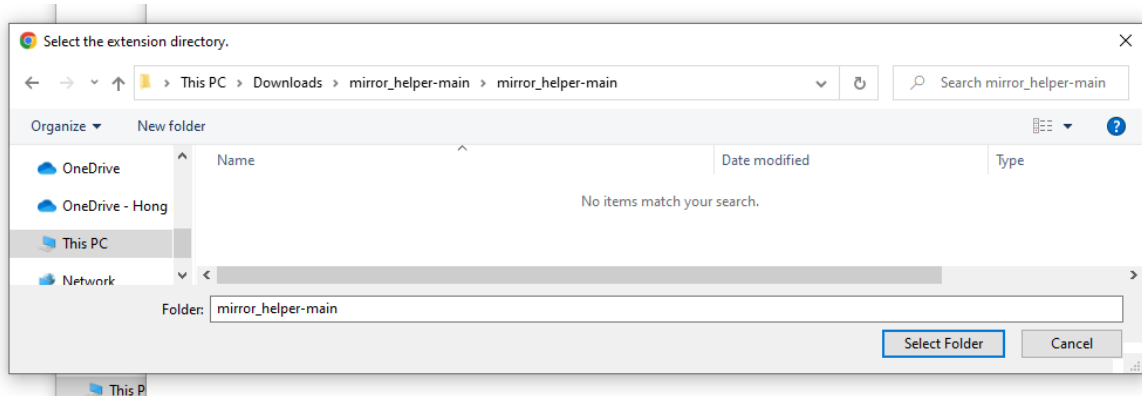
Select the extension directory.

This PC > Downloads > mirror_helper-main > mirror_helper-main

Search mirror_helper-main

Organize ▾ New folder

OneDrive
OneDrive - Hong
This PC
Network

Name
Date modified
Type

No items match your search.

Folder: mirror_helper-main

Select Folder
Cancel

This P